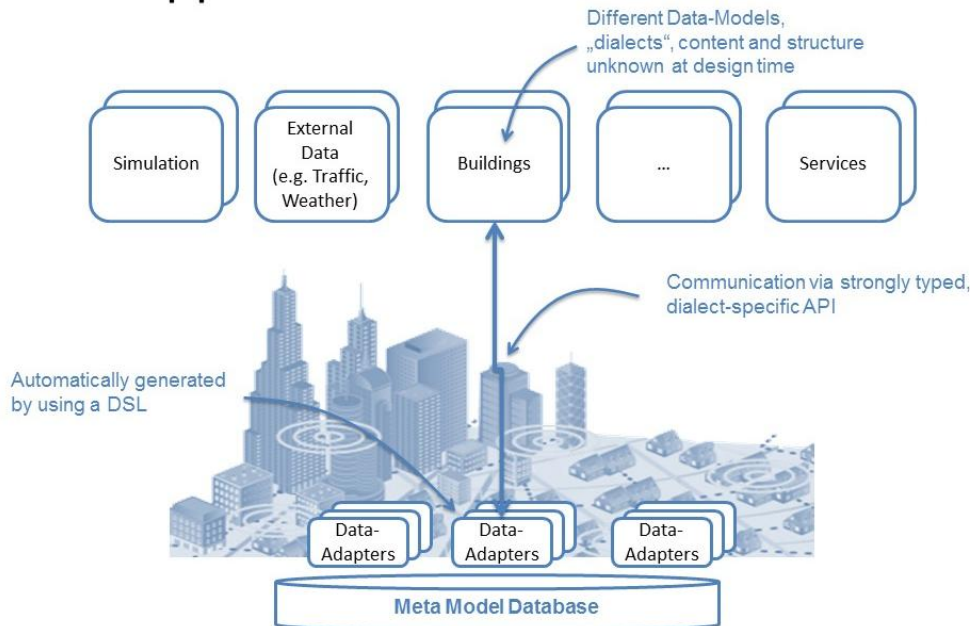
Different Data-Models, „dialects“, content and structure unknown at design time

Simulation

External Data (e.g. Traffic, Weather)

Buildings

...

Services

Communication via strongly typed, dialect-specific API

Automatically generated by using a DSL

Data-Adapters

Data-Adapters

Data-Adapters

Meta Model Database